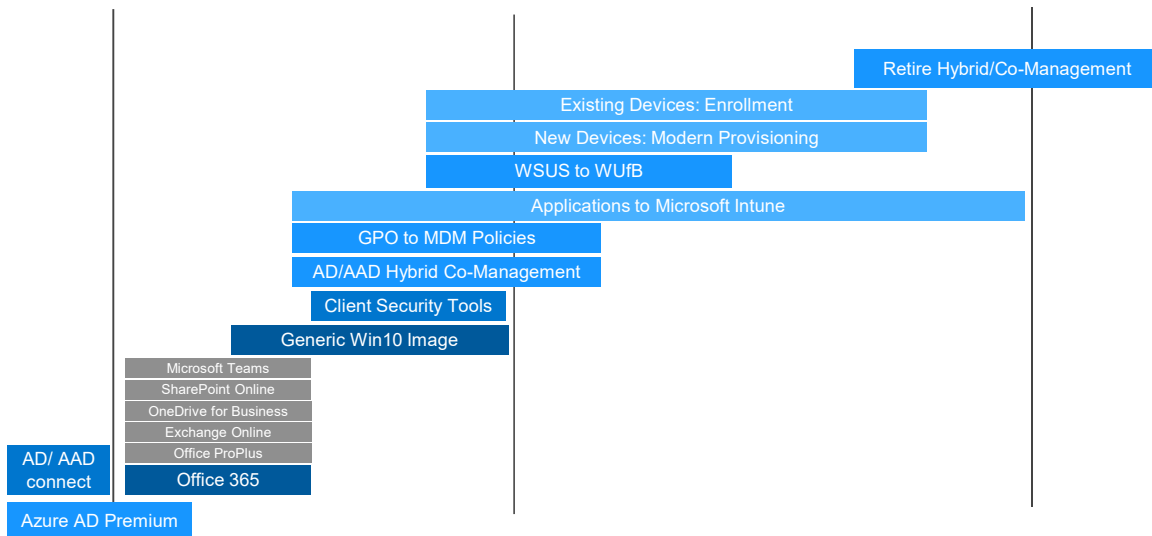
Retire Hybrid/Co-Management

Existing Devices: Enrollment

New Devices: Modern Provisioning

WSUS to WUfB

Applications to Microsoft Intune

GPO to MDM Policies

AD/AAD Hybrid Co-Management

Client Security Tools

Generic Win10 Image

Microsoft Teams

SharePoint Online

OneDrive for Business

Exchange Online

Office ProPlus

AD/ AAD connect

Office 365

Azure AD Premium